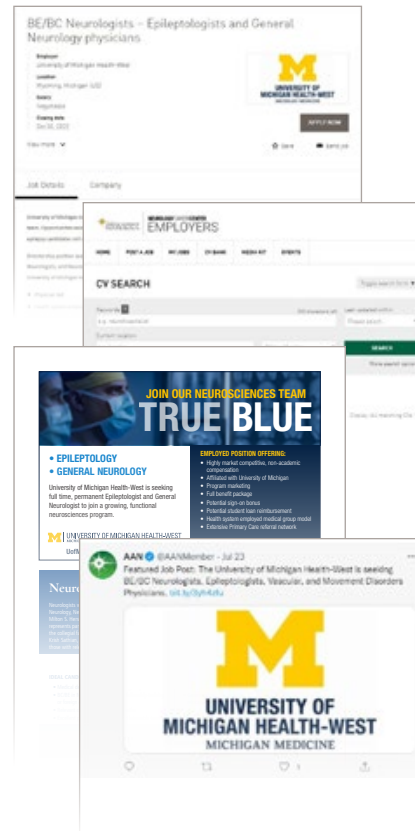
BE/BC Neurologists – Epileptologists and General Neurology physicians

Employer
University of Michigan Health-West

Location
Wyoming, Michigan (US)

Salary
Negotiable

Closing date
Dec 30, 2023

View more

UNIVERSITY OF MICHIGAN HEALTH-WEST
MICHIGAN MEDICINE

APPLY NOW

Save

Send job

Job Details

Company

University of Michigan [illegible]

NEUROLOGY CAREER CENTER
EMPLOYERS

HOME
POST A JOB
MY JOBS
CV BANK
MEDIA KIT
EVENTS

CV SEARCH

Toggle search form

SEARCH

JOIN OUR NEUROSCIENCES TEAM
TRUE BLUE

• EPILEPTOLOGY
• GENERAL NEUROLOGY

University of Michigan Health-West is seeking full time, permanent Epileptologist and General Neurologist to join a growing, functional neurosciences program.

EMPLOYED POSITION OFFERING:
• Highly market competitive, non-academic compensation
• Affiliated with University of Michigan
• Program marketing
• Full benefit package
• Potential sign-on bonus
• Potential student loan reimbursement
• Health system employed medical group model
• Extensive Primary Care referral network

UNIVERSITY OF MICHIGAN HEALTH-WEST

Neuro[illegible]

AAN @AANMember · Jul 23
Featured Job Post: The University of Michigan Health-West is seeking BE/BC Neurologists, Epileptologists, Vascular, and Movement Disorders Physicians. bit.ly/3yh4zKu

UNIVERSITY OF MICHIGAN HEALTH-WEST
MICHIGAN MEDICINE